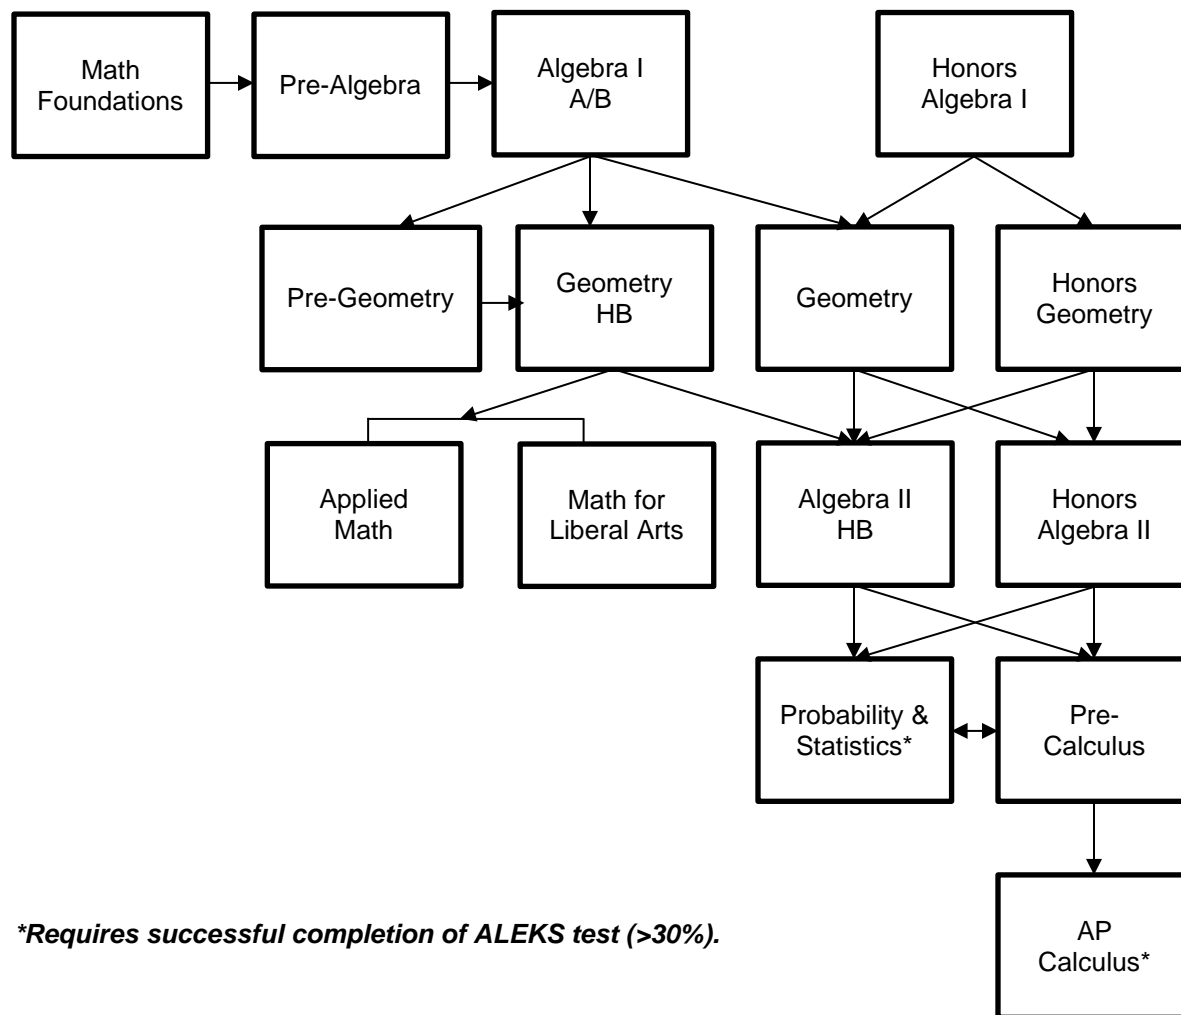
Math Foundations

Pre-Algebra

Algebra I A/B

Honors Algebra I

Pre-Geometry

Geometry HB

Geometry

Honors Geometry

Applied Math

Math for Liberal Arts

Algebra II HB

Honors Algebra II

Probability & Statistics*

Pre-Calculus

AP Calculus*

*Requires successful completion of ALEKS test (>30%).